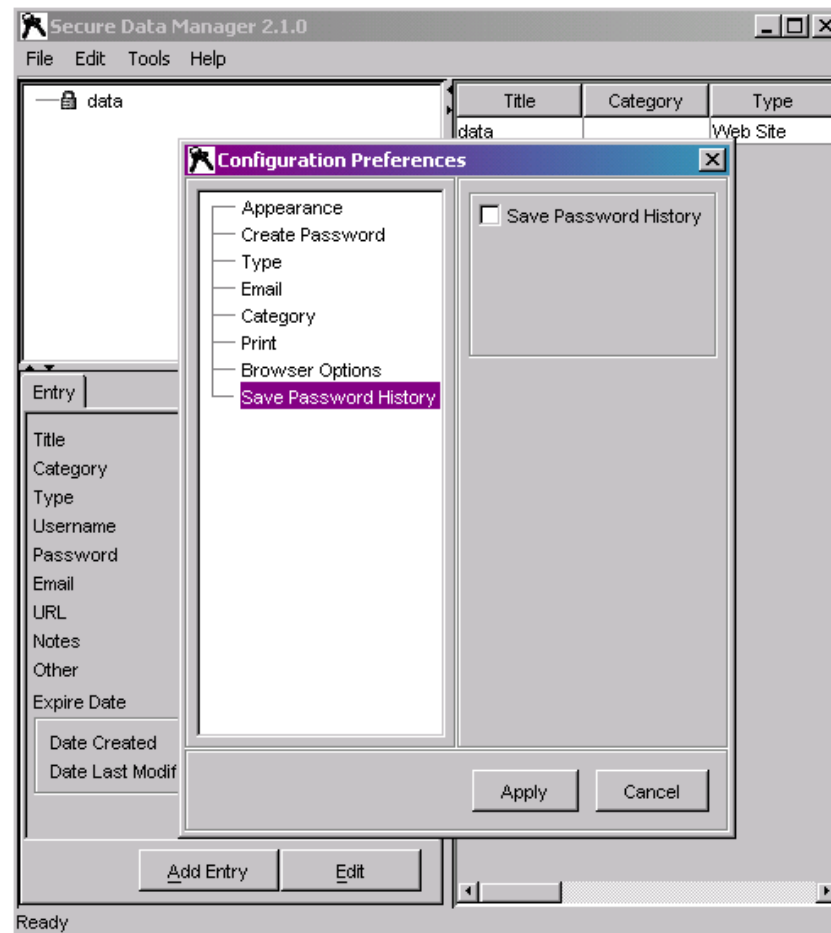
Secure Data Manager 2.1.0

File Edit Tools Help

data

| Title | Category | Type |
|---|---|---|
| data | | Web Site |

Configuration Preferences

Appearance
Create Password
Type
Email
Category
Print
Browser Options
Save Password History

Save Password History

Apply Cancel

Entry

Title
Category
Type
Username
Password
Email
URL
Notes
Other
Expire Date
Date Created
Date Last Modif

Add Entry Edit

Ready